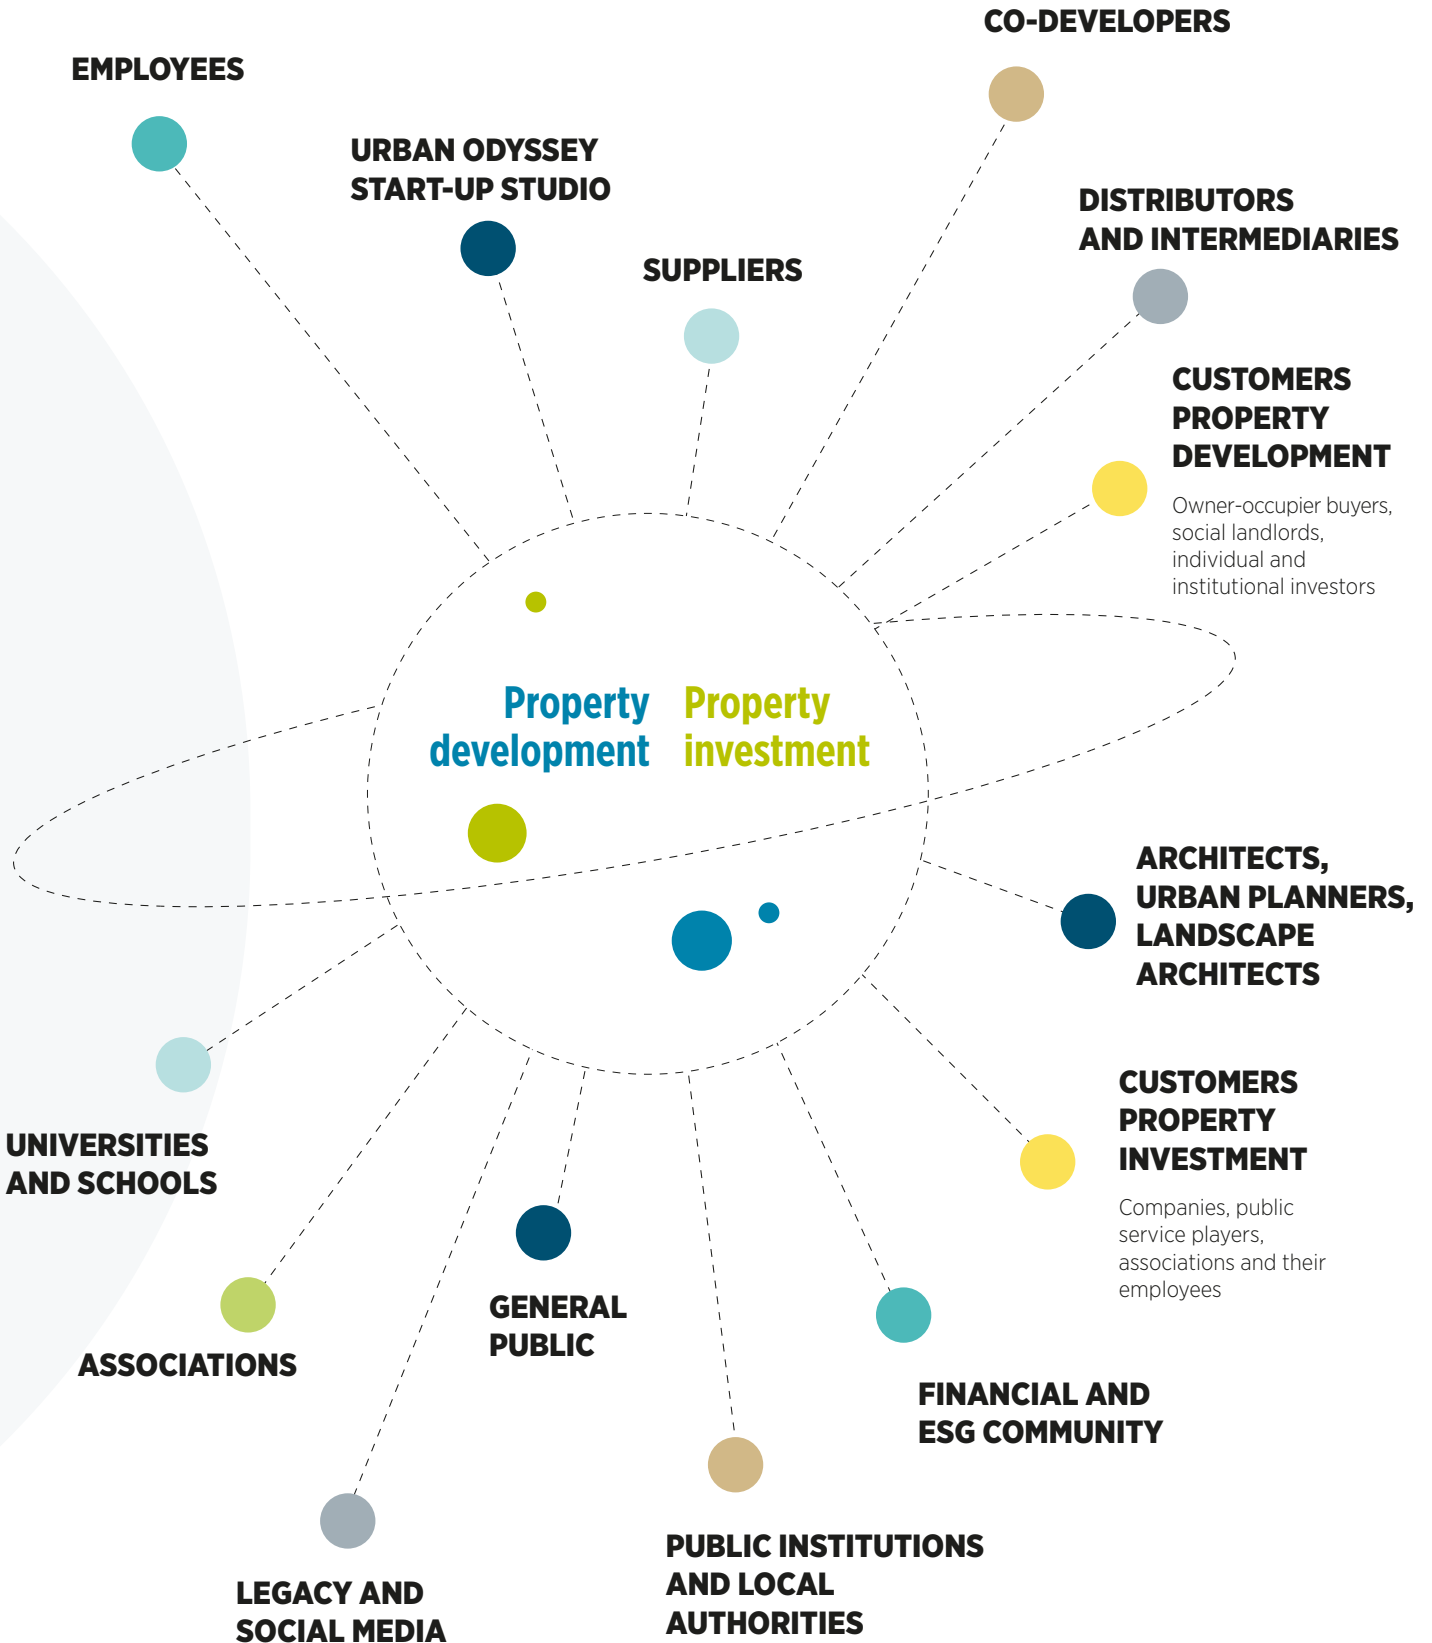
CO-DEVELOPERS

EMPLOYEES

URBAN ODYSSEY START-UP STUDIO

SUPPLIERS

DISTRIBUTORS AND INTERMEDIARIES

CUSTOMERS PROPERTY DEVELOPMENT

Owner-occupier buyers, social landlords, individual and institutional investors

Property development

Property investment

ARCHITECTS, URBAN PLANNERS, LANDSCAPE ARCHITECTS

CUSTOMERS PROPERTY INVESTMENT

Companies, public service players, associations and their employees

UNIVERSITIES AND SCHOOLS

ASSOCIATIONS

GENERAL PUBLIC

FINANCIAL AND ESG COMMUNITY

LEGACY AND SOCIAL MEDIA

PUBLIC INSTITUTIONS AND LOCAL AUTHORITIES